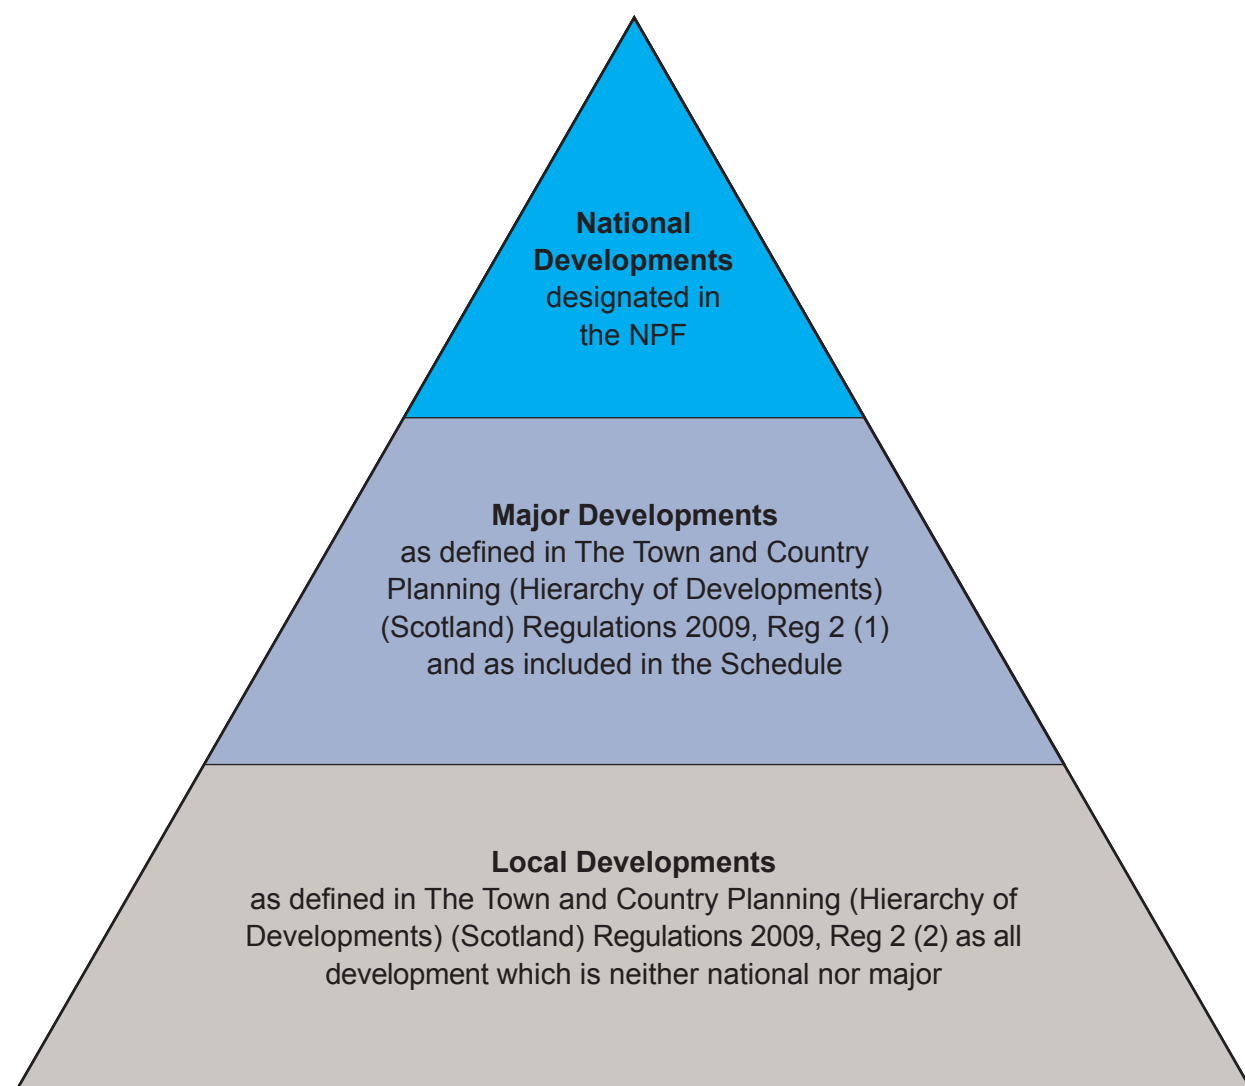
**National Developments**
designated in the NPF

**Major Developments**
as defined in The Town and Country Planning (Hierarchy of Developments) (Scotland) Regulations 2009, Reg 2 (1) and as included in the Schedule

**Local Developments**
as defined in The Town and Country Planning (Hierarchy of Developments) (Scotland) Regulations 2009, Reg 2 (2) as all development which is neither national nor major